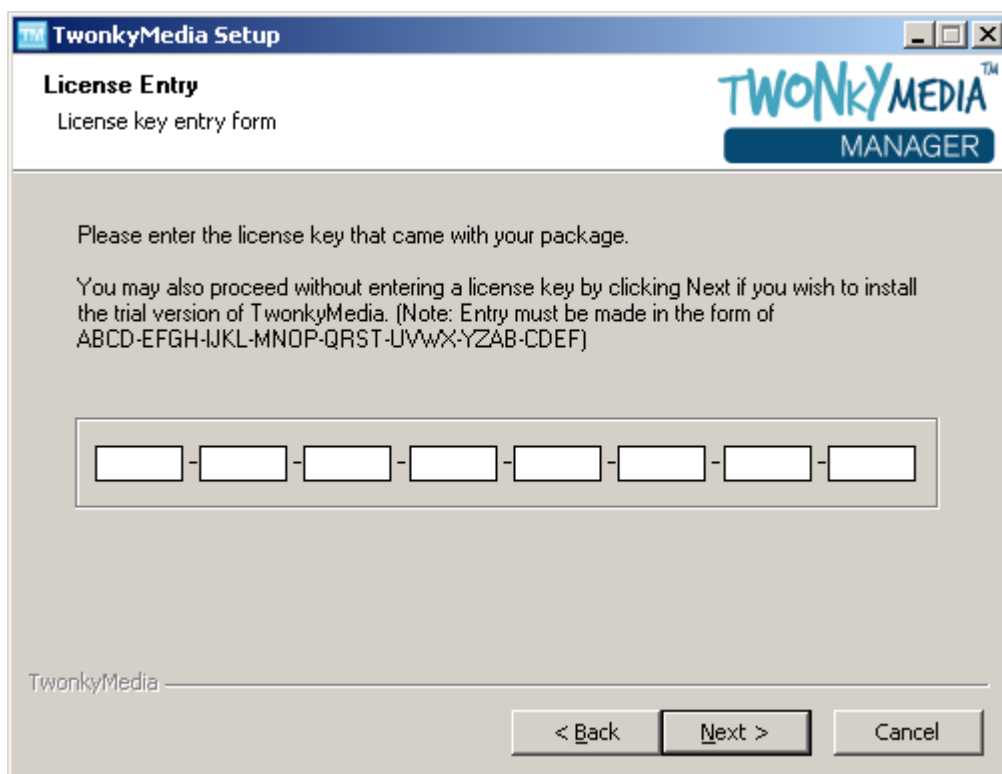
TwonkyMedia Setup

License Entry
License key entry form

TWONKYMEDIA™
MANAGER

Please enter the license key that came with your package.

You may also proceed without entering a license key by clicking Next if you wish to install the trial version of TwonkyMedia. (Note: Entry must be made in the form of ABCD-EFGH-IJKL-MNOP-QRST-UVWX-YZAB-CDEF)

- - - - - - -

TwonkyMedia

< Back Next > Cancel